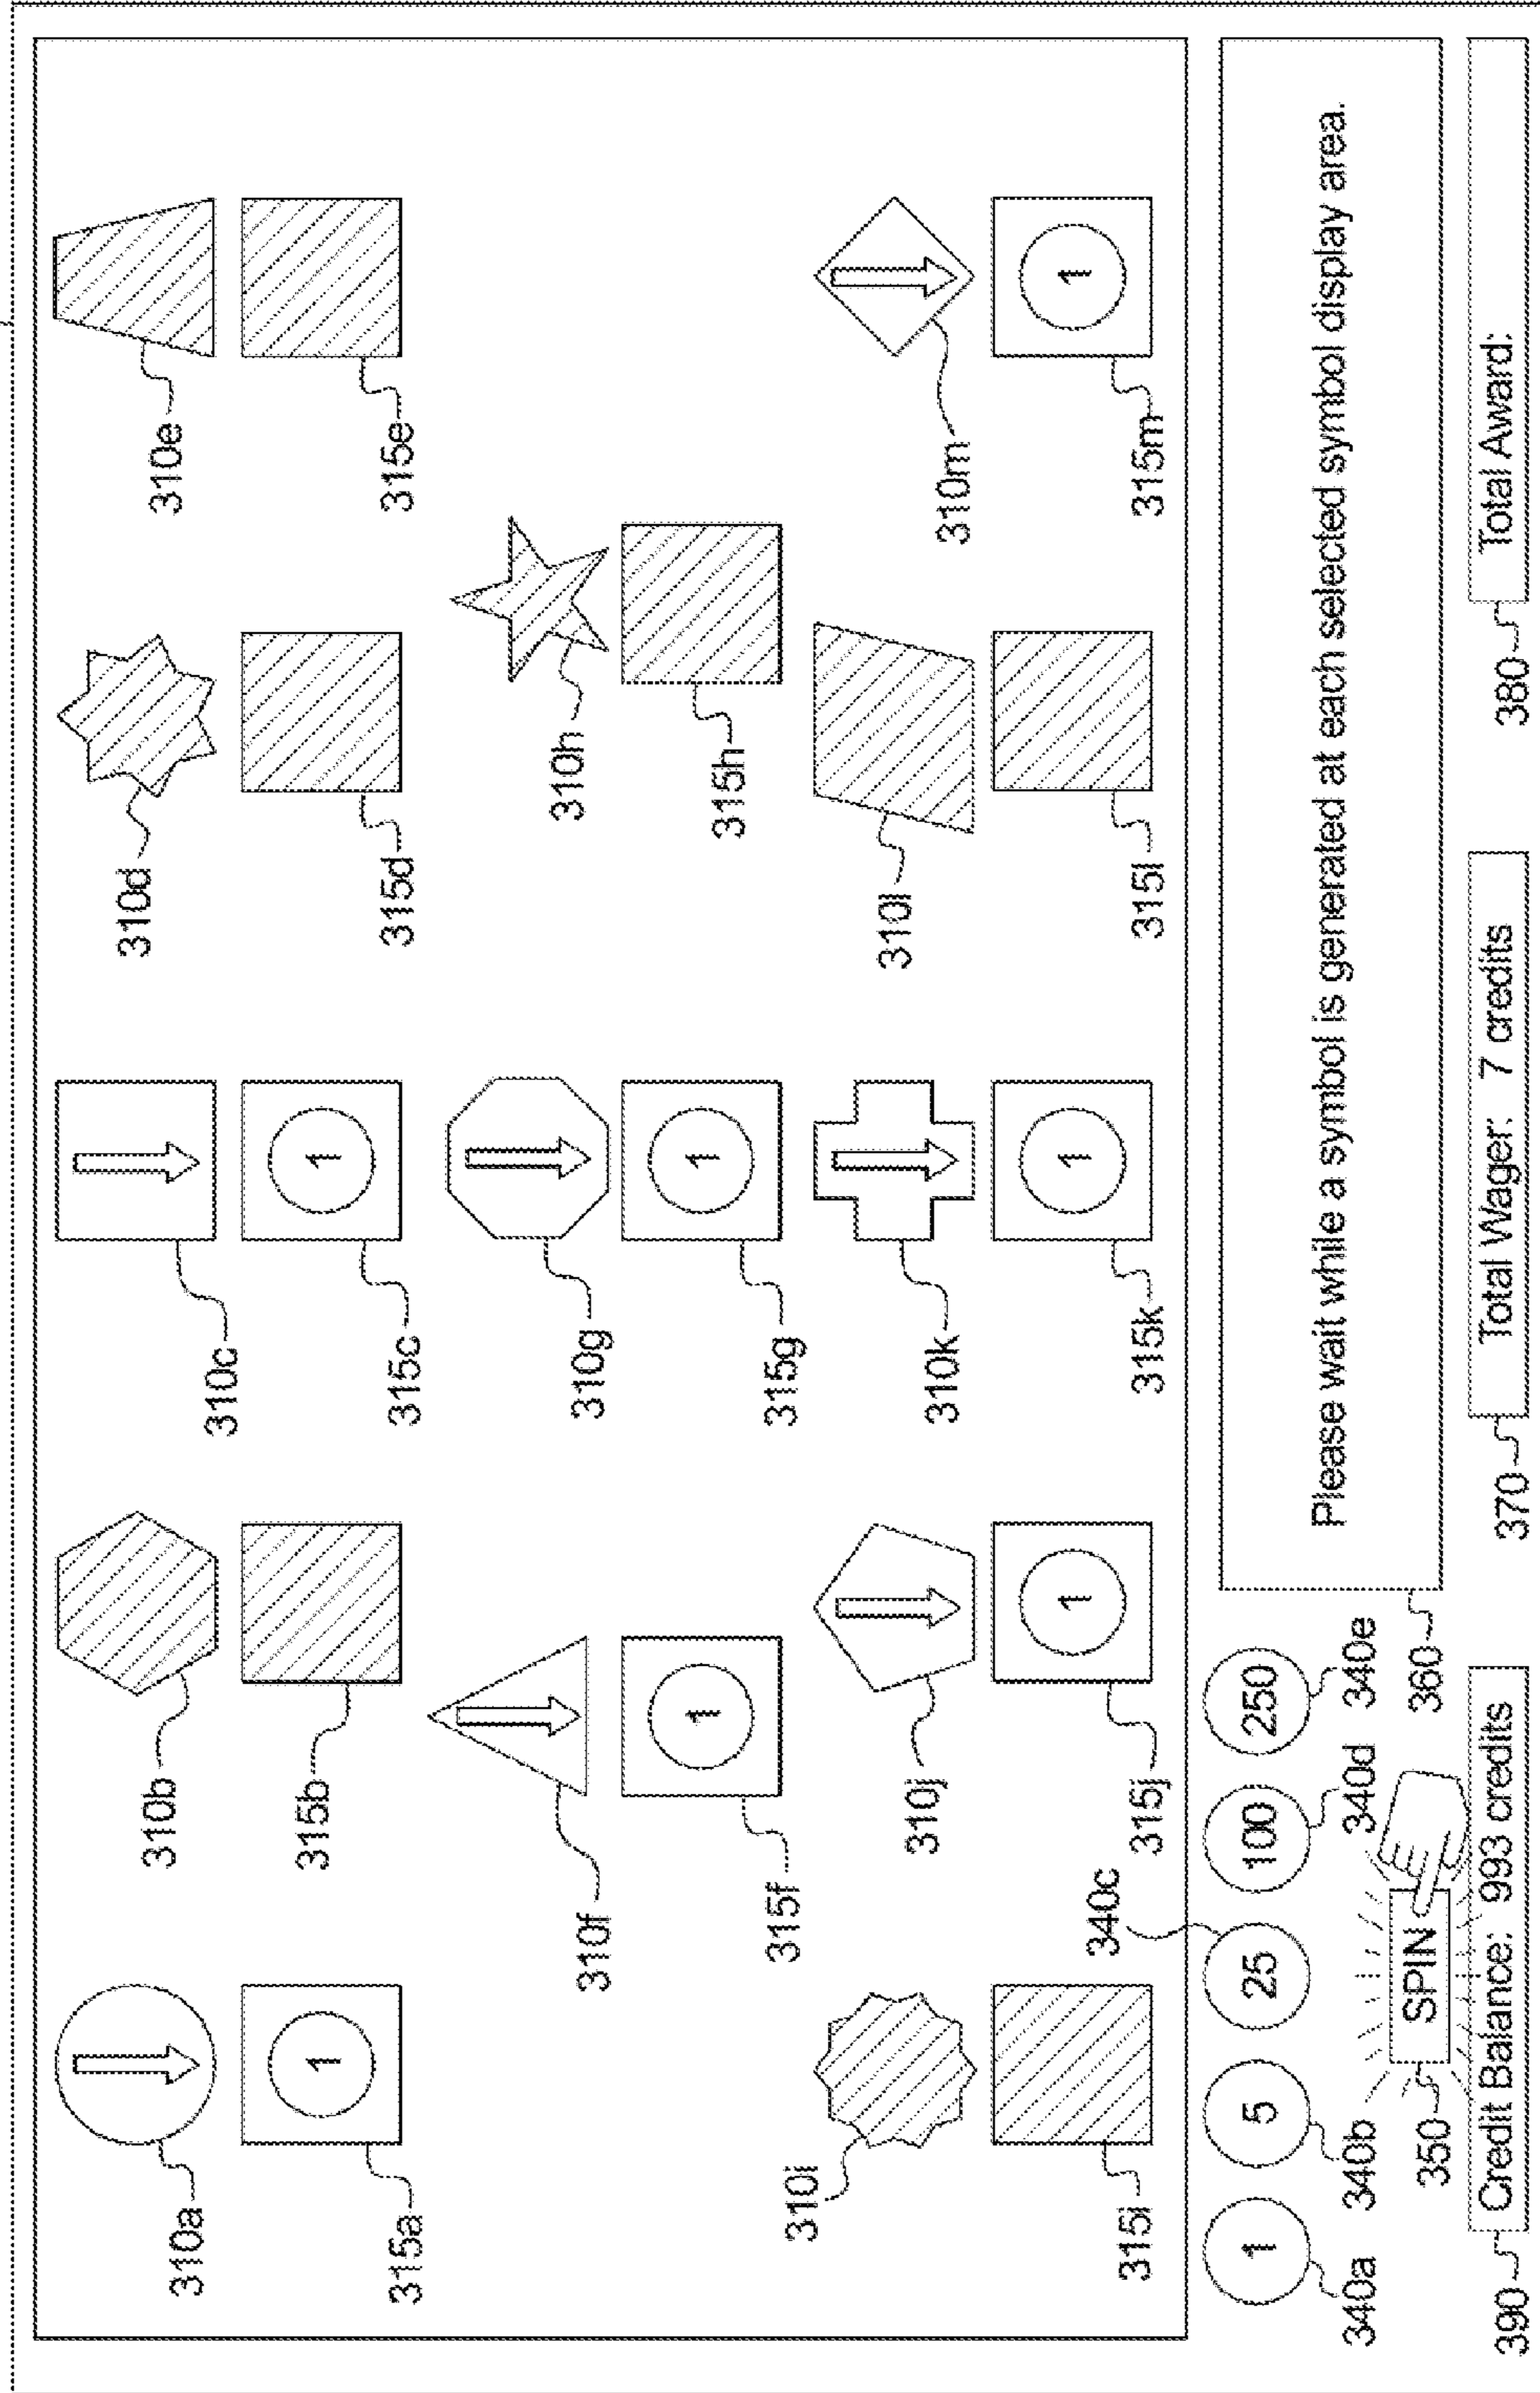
310a
315a
1
310b
315b
310c
315c
1
310d
315d
310e
315e
310f
315f
1
310g
315g
1
310h
315h
310i
315i
310j
315j
1
310k
315k
1
310l
315l
310m
315m
1
1
340a
5
340b
25
340c
100
340d
250
340e
SPIN
350
360
Please wait while a symbol is generated at each selected symbol display area.
390
Credit Balance: 993 credits
370
Total Wager: 7 credits
380
Total Award: